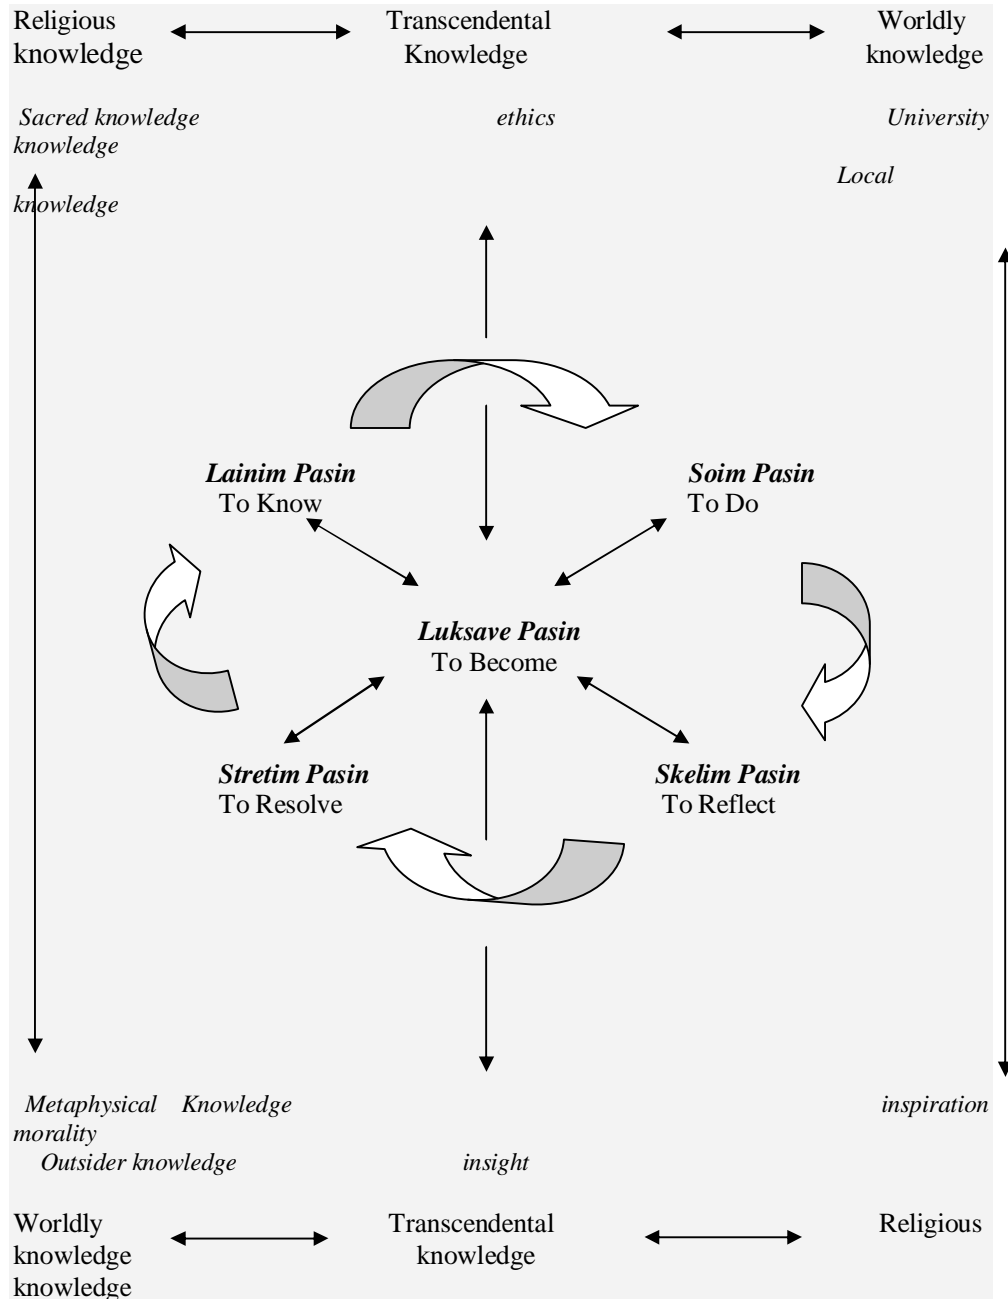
Religious knowledge

Transcendental Knowledge

Worldly knowledge

Sacred knowledge

ethics

University

knowledge

Local

knowledge

Lainim Pasin
To Know

Soim Pasin
To Do

Luksave Pasin
To Become

Stretim Pasin
To Resolve

Skelim Pasin
To Reflect

Metaphysical Knowledge

inspiration

morality

Outsider knowledge

insight

Worldly knowledge knowledge

Transcendental knowledge

Religious